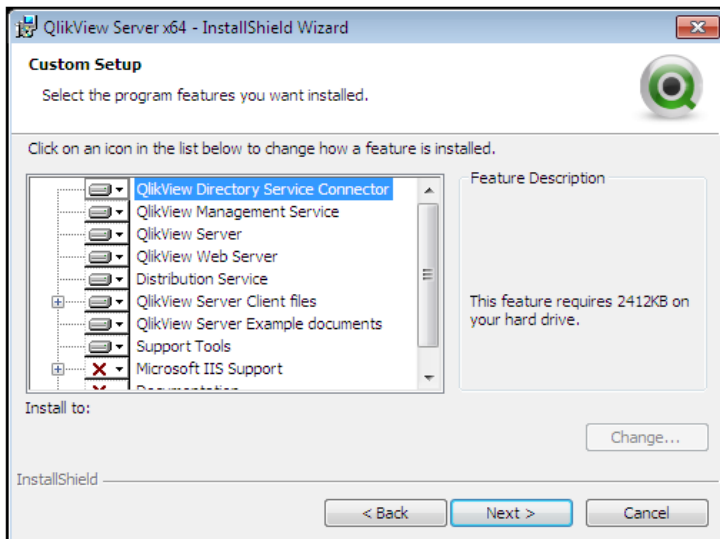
QlikView Server x64 - InstallShield Wizard

Custom Setup

Select the program features you want installed.

Click on an icon in the list below to change how a feature is installed.

QlikView Directory Service Connector
QlikView Management Service
QlikView Server
QlikView Web Server
Distribution Service
QlikView Server Client files
QlikView Server Example documents
Support Tools
Microsoft IIS Support
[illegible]

Feature Description

This feature requires 2412KB on your hard drive.

Install to:

Change...

InstallShield

< Back
Next >
Cancel